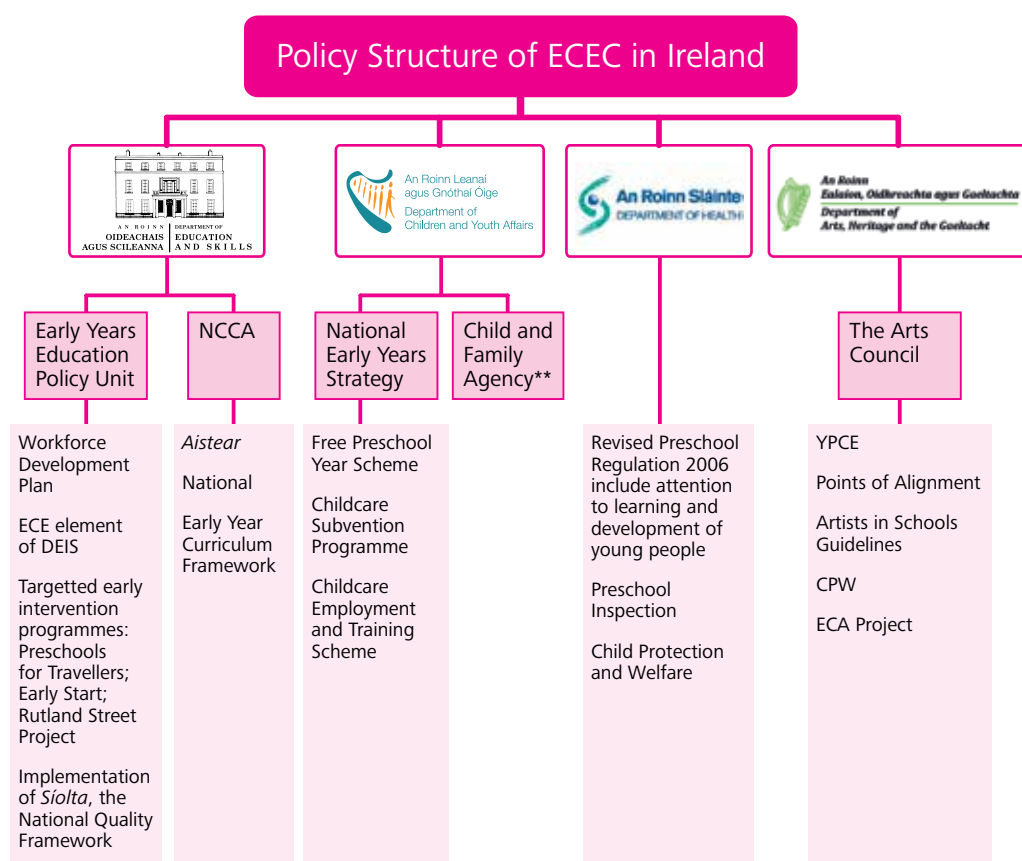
Policy Structure of ECEC in Ireland

AN ROINN OIDEACHAIS AGUS SCILEANNA | DEPARTMENT OF EDUCATION AND SKILLS

An Roinn Leanaí agus Gnóthaí Óige
Department of Children and Youth Affairs

An Roinn Sláinte
DEPARTMENT OF HEALTH

An Roinn Ealaíon, Oidhreachta agus Gaeltachta
Department of Arts, Heritage and the Gaeltacht

Early Years Education Policy Unit

NCCA

National Early Years Strategy

Child and Family Agency**

The Arts Council

Workforce Development Plan

ECE element of DEIS

Targetted early intervention programmes: Preschools for Travellers; Early Start; Rutland Street Project

Implementation of *Síolta*, the National Quality Framework

*Aistear*

National

Early Year Curriculum Framework

Free Preschool Year Scheme

Childcare Subvention Programme

Childcare Employment and Training Scheme

Revised Preschool Regulation 2006 include attention to learning and development of young people

Preschool Inspection

Child Protection and Welfare

YPCE

Points of Alignment

Artists in Schools Guidelines

CPW

ECA Project